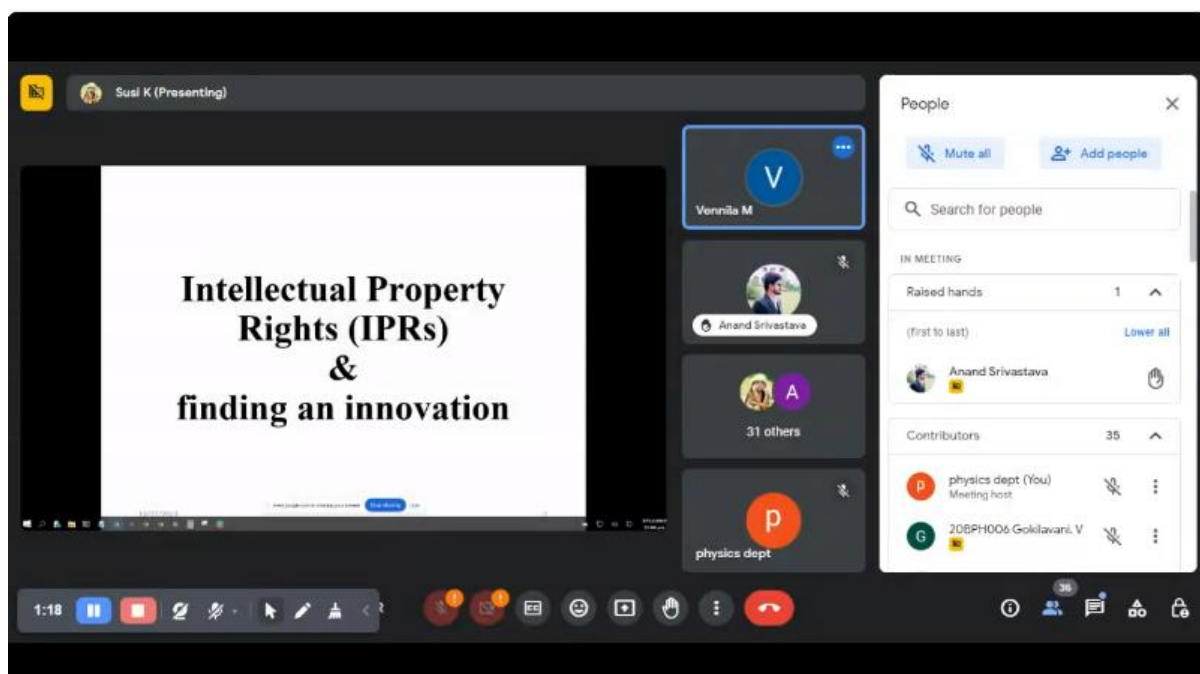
Susi K (Presenting)

Intellectual Property Rights (IPRs) & finding an innovation

Vennila M

Anand Srivastava

A

31 others

p

physics dept

People

Mute all

Add people

Search for people

IN MEETING

Raised hands 1

(first to last)

Lower all

Anand Srivastava

Contributors 35

physics dept (You)
Meeting host

20BPH006 Gokilavani. V

1:18

36